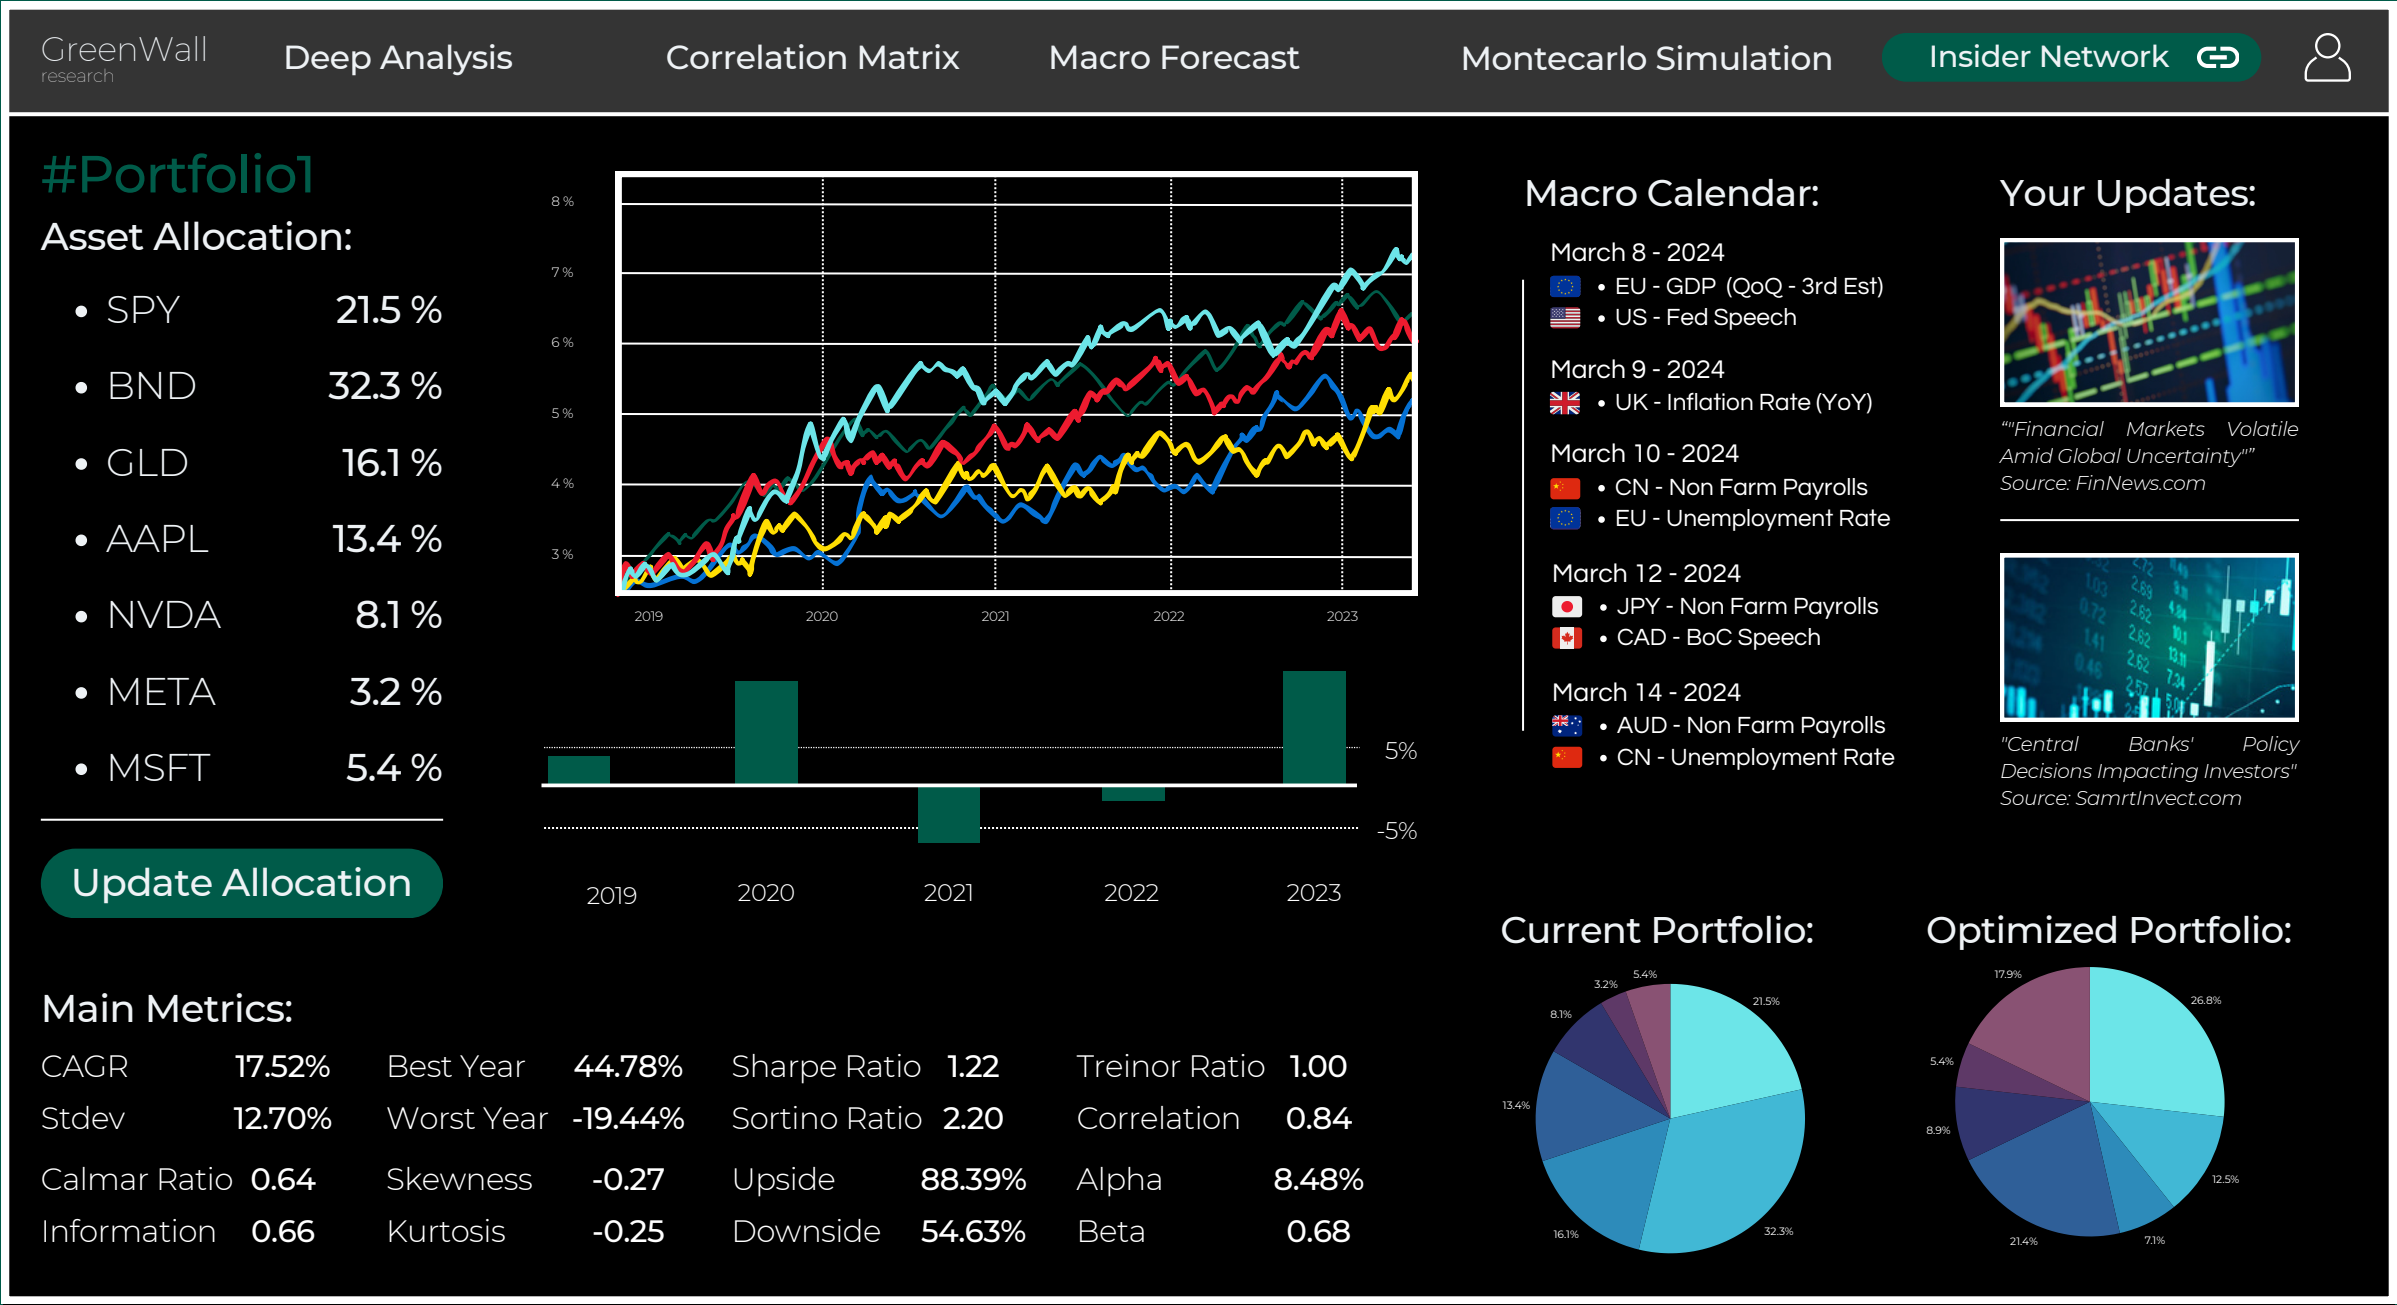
GreenWall research

Deep Analysis Correlation Matrix Macro Forecast Montecarlo Simulation Insider Network

#Portfolio1

Asset Allocation:

- SPY 21.5 %
- BND 32.3 %
- GLD 16.1 %
- AAPL 13.4 %
- NVDA 8.1 %
- META 3.2 %
- MSFT 5.4 %

Update Allocation

8 %
7 %
6 %
5 %
4 %
3 %
2019 2020 2021 2022 2023

5%
-5%
2019 2020 2021 2022 2023

Macro Calendar:

March 8 - 2024
• EU - GDP (QoQ - 3rd Est)
• US - Fed Speech

March 9 - 2024
• UK - Inflation Rate (YoY)

March 10 - 2024
• CN - Non Farm Payrolls
• EU - Unemployment Rate

March 12 - 2024
• JPY - Non Farm Payrolls
• CAD - BoC Speech

March 14 - 2024
• AUD - Non Farm Payrolls
• CN - Unemployment Rate

Your Updates:

""Financial Markets Volatile Amid Global Uncertainty"" Source: FinNews.com

"Central Banks' Policy Decisions Impacting Investors" Source: SamrtInvect.com

Main Metrics:

CAGR 17.52% Best Year 44.78% Sharpe Ratio 1.22 Treinor Ratio 1.00
Stdev 12.70% Worst Year -19.44% Sortino Ratio 2.20 Correlation 0.84
Calmar Ratio 0.64 Skewness -0.27 Upside 88.39% Alpha 8.48%
Information 0.66 Kurtosis -0.25 Downside 54.63% Beta 0.68

Current Portfolio:

5.4% 3.2% 8.1% 21.5% 13.4% 16.1% 32.3%

Optimized Portfolio:

17.9% 26.8% 5.4% 8.9% 12.5% 21.4% 7.1%